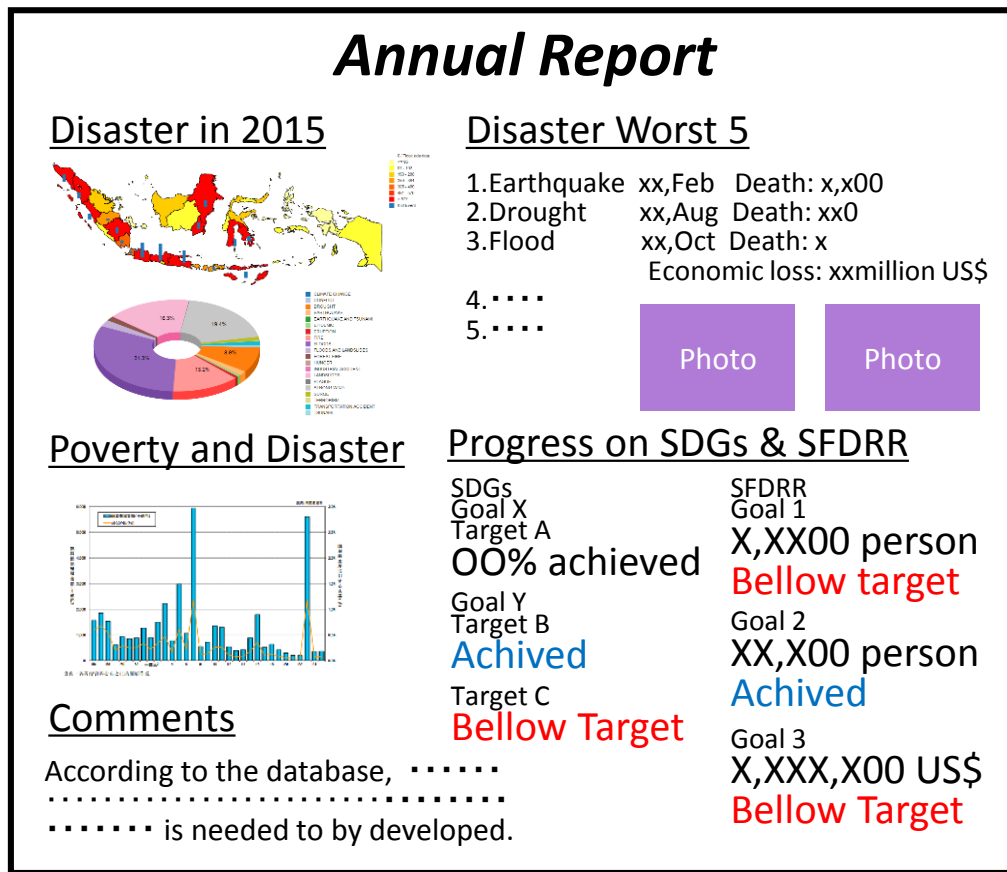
Annual Report

Disaster in 2015

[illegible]

CLIMATE CHANGE
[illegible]
DROUGHT
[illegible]
EARTHQUAKE AND TSUNAMI
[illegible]
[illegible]
FIRE
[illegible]
FLOODS AND LANDSLIDES
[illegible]
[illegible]
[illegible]
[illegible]
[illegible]
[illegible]
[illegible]
TRANSPORTATION ACCIDENT
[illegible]

16.3%
19.4%
31.5%
19.2%
8.8%

Disaster Worst 5

1.Earthquake xx,Feb Death: x,x00
2.Drought xx,Aug Death: xx0
3.Flood xx,Oct Death: x
Economic loss: xxmillion US$
4.・・・・
5.・・・・

Photo
Photo

Poverty and Disaster

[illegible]

Progress on SDGs & SFDRR

SDGs
Goal X
Target A
OO% achieved
Goal Y
Target B
Achived
Target C
Bellow Target

SFDRR
Goal 1
X,XX00 person
Bellow target
Goal 2
XX,X00 person
Achived
Goal 3
X,XXX,X00 US$
Bellow Target

Comments

According to the database, ・・・・・・
・・・・・・・・・・・・・・・・・・・・・・・・・・・・・・・・・
・・・・・・・ is needed to by developed.